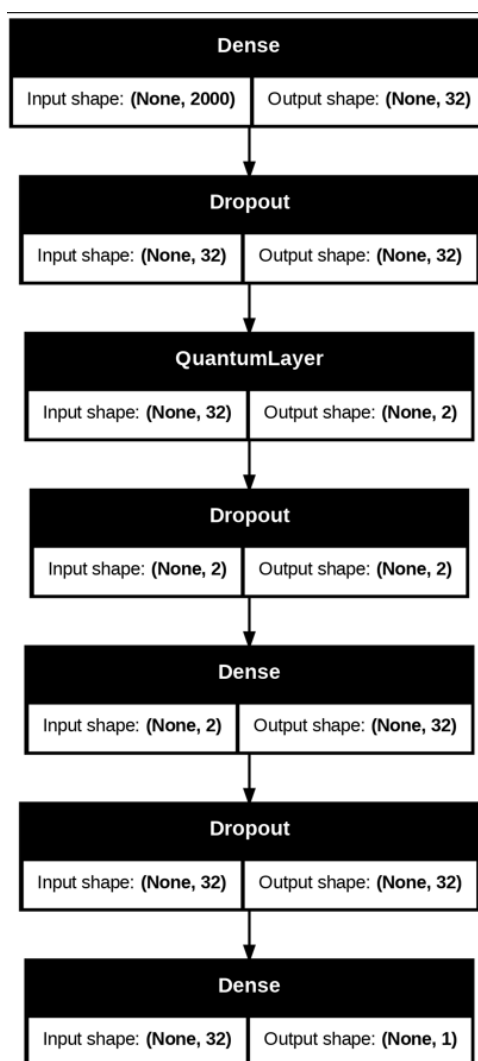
Dense

Input shape: **(None, 2000)** Output shape: **(None, 32)**

Dropout

Input shape: **(None, 32)** Output shape: **(None, 32)**

QuantumLayer

Input shape: **(None, 32)** Output shape: **(None, 2)**

Dropout

Input shape: **(None, 2)** Output shape: **(None, 2)**

Dense

Input shape: **(None, 2)** Output shape: **(None, 32)**

Dropout

Input shape: **(None, 32)** Output shape: **(None, 32)**

Dense

Input shape: **(None, 32)** Output shape: **(None, 1)**